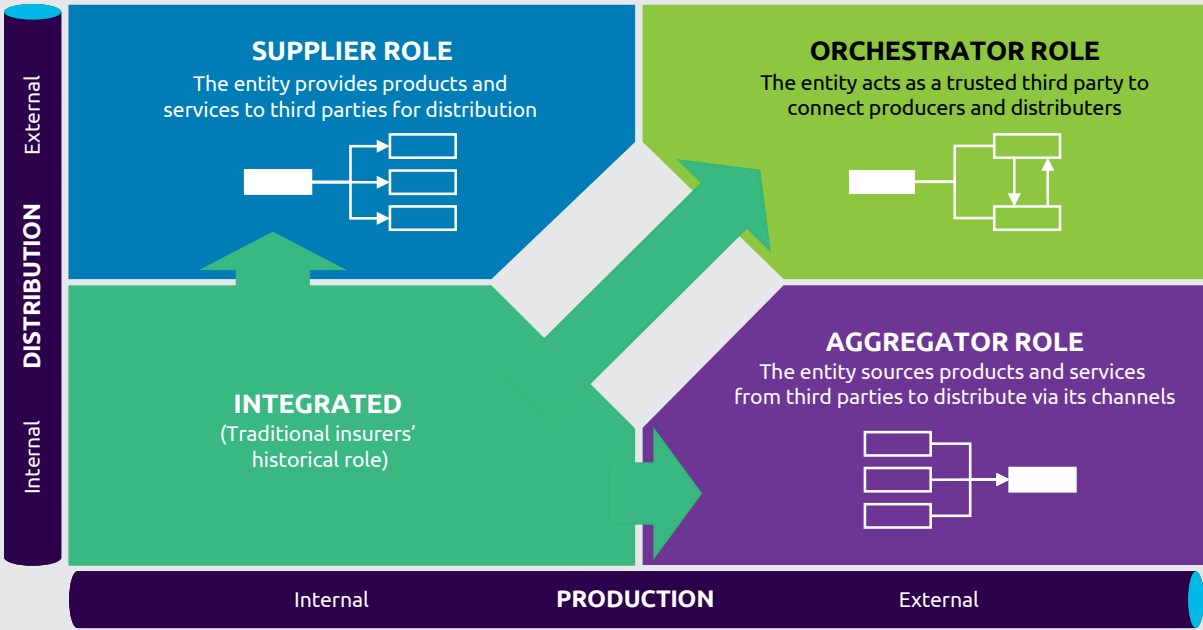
External
DISTRIBUTION
Internal

SUPPLIER ROLE
The entity provides products and services to third parties for distribution

ORCHESTRATOR ROLE
The entity acts as a trusted third party to connect producers and distributers

INTEGRATED
(Traditional insurers' historical role)

AGGREGATOR ROLE
The entity sources products and services from third parties to distribute via its channels

Internal
PRODUCTION
External